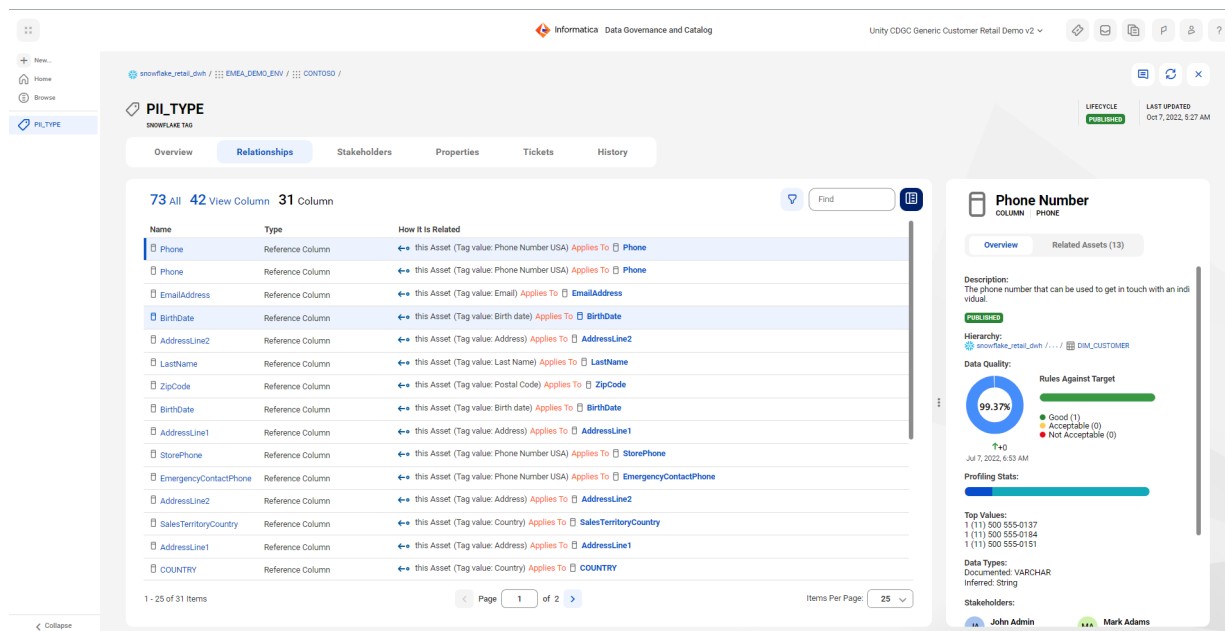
Informatica Data Governance and Catalog

Unity CDGC Generic Customer Retail Demo v2

New...
Home
Browse
PII_TYPE

snowflake_retail_dwh / EMEA_DEMO_ENV / CONTOSO /

PII_TYPE
SNOWFLAKE TAG

LIFECYCLE
PUBLISHED

LAST UPDATED
Oct 7, 2022, 5:27 AM

Overview Relationships Stakeholders Properties Tickets History

73 All 42 View Column 31 Column

Find

| Name | Type | How It Is Related |
|---|---|---|
| Phone | Reference Column | this Asset (Tag value: Phone Number USA) Applies To Phone |
| Phone | Reference Column | this Asset (Tag value: Phone Number USA) Applies To Phone |
| EmailAddress | Reference Column | this Asset (Tag value: Email) Applies To EmailAddress |
| BirthDate | Reference Column | this Asset (Tag value: Birth date) Applies To BirthDate |
| AddressLine2 | Reference Column | this Asset (Tag value: Address) Applies To AddressLine2 |
| LastName | Reference Column | this Asset (Tag value: Last Name) Applies To LastName |
| ZipCode | Reference Column | this Asset (Tag value: Postal Code) Applies To ZipCode |
| BirthDate | Reference Column | this Asset (Tag value: Birth date) Applies To BirthDate |
| AddressLine1 | Reference Column | this Asset (Tag value: Address) Applies To AddressLine1 |
| StorePhone | Reference Column | this Asset (Tag value: Phone Number USA) Applies To StorePhone |
| EmergencyContactPhone | Reference Column | this Asset (Tag value: Phone Number USA) Applies To EmergencyContactPhone |
| AddressLine2 | Reference Column | this Asset (Tag value: Address) Applies To AddressLine2 |
| SalesTerritoryCountry | Reference Column | this Asset (Tag value: Country) Applies To SalesTerritoryCountry |
| AddressLine1 | Reference Column | this Asset (Tag value: Address) Applies To AddressLine1 |
| COUNTRY | Reference Column | this Asset (Tag value: Country) Applies To COUNTRY |

1 - 25 of 31 Items

Page 1 of 2

Items Per Page: 25

Phone Number
COLUMN PHONE

Overview Related Assets (13)

Description:
The phone number that can be used to get in touch with an individual.

PUBLISHED

Hierarchy:
snowflake_retail_dwh / . . . / DIM_CUSTOMER

Data Quality:
99.37%
Rules Against Target
Good (1)
Acceptable (0)
Not Acceptable (0)
↑+0
Jul 7, 2022, 6:53 AM

Profiling Stats:

Top Values:
1 (11) 500 555-0137
1 (11) 500 555-0184
1 (11) 500 555-0151

Data Types:
Documented: VARCHAR
Inferred: String

Stakeholders:
JA John Admin
MA Mark Adams

Collapse